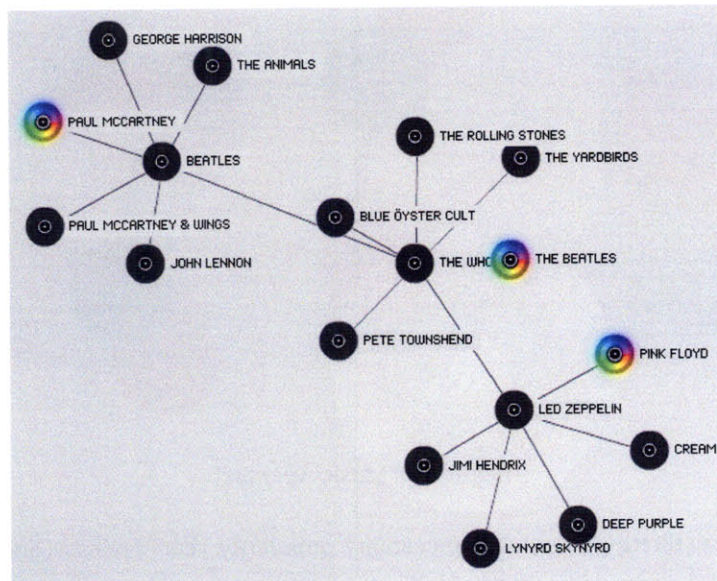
GEORGE HARRISON
THE ANIMALS
PAUL MCCARTNEY
BEATLES
PAUL MCCARTNEY & WINGS
JOHN LENNON
THE ROLLING STONES
THE YARDBIRDS
BLUE ÖYSTER CULT
THE WHO
THE BEATLES
PETE TOWNSHEND
PINK FLOYD
LED ZEPPELIN
CREAM
JIMI HENDRIX
DEEP PURPLE
LYNYRD SKYNYRD